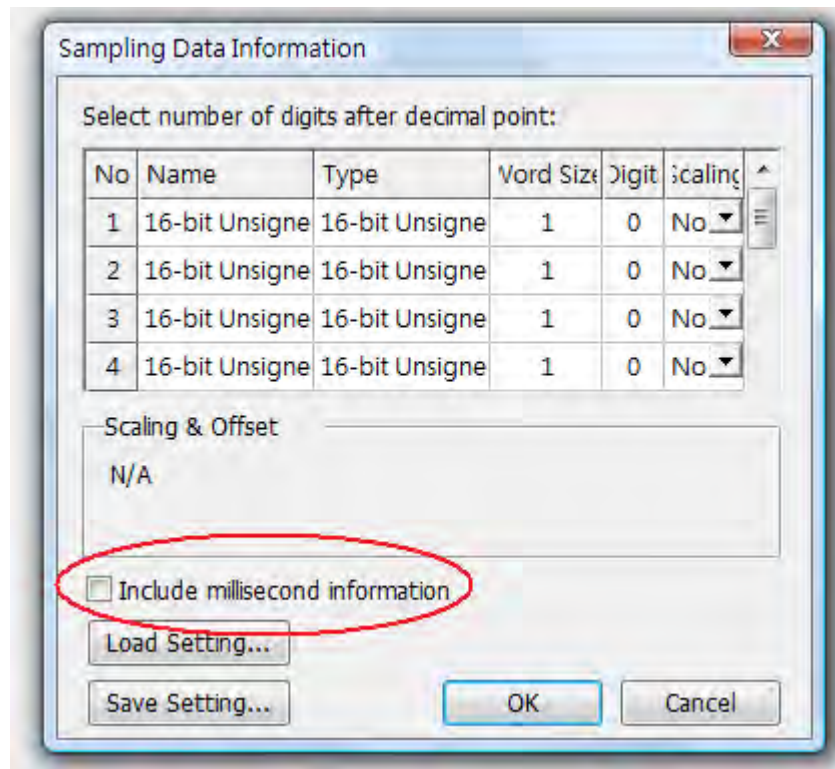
Sampling Data Information

Select number of digits after decimal point:

| No | Name | Type | Vord Size | Digit | Scaling |
|---|---|---|---|---|---|
| 1 | 16-bit Unsigne | 16-bit Unsigne | 1 | 0 | No |
| 2 | 16-bit Unsigne | 16-bit Unsigne | 1 | 0 | No |
| 3 | 16-bit Unsigne | 16-bit Unsigne | 1 | 0 | No |
| 4 | 16-bit Unsigne | 16-bit Unsigne | 1 | 0 | No |

Scaling & Offset

N/A

Include millisecond information

Load Setting...

Save Setting...

OK

Cancel